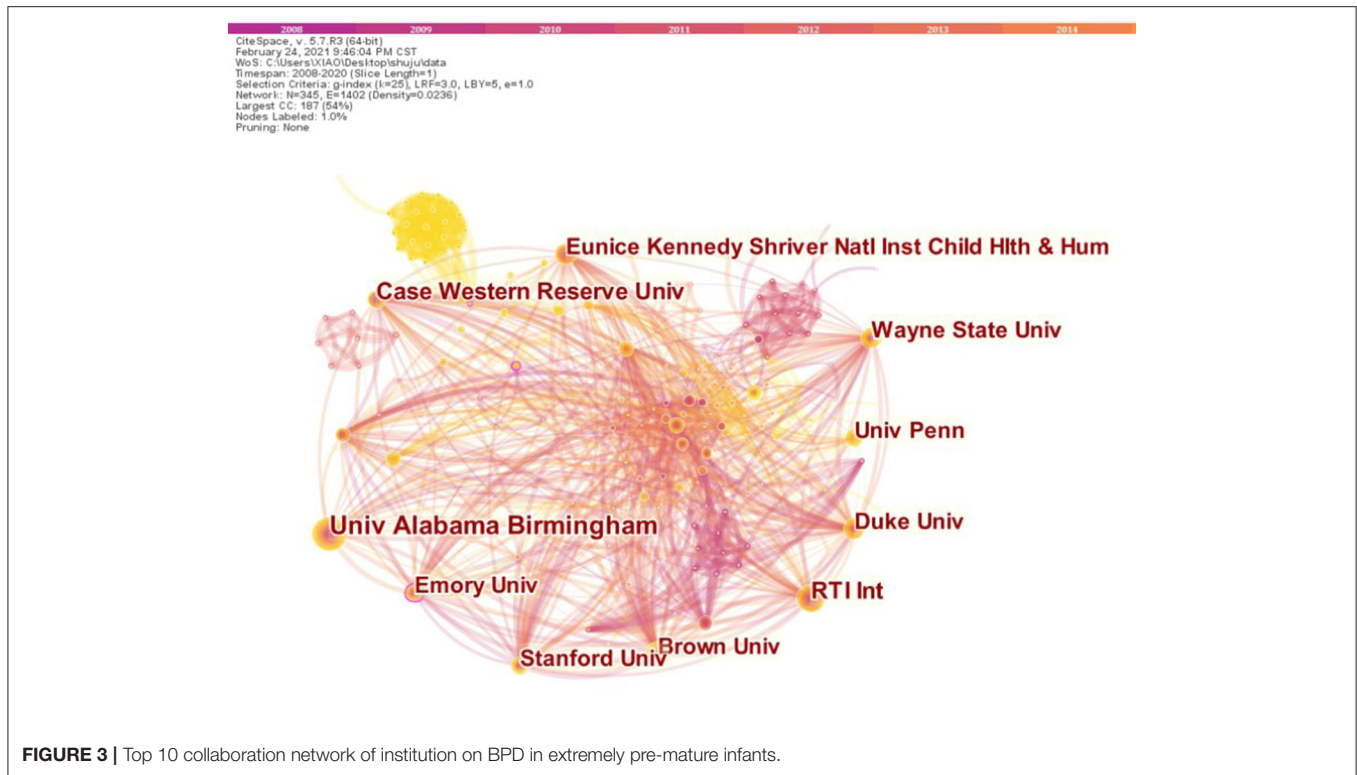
2008 2009 2010 2011 2012 2013 2014

CiteSpace, v. 5.7.R3 (64-bit)
February 24, 2021 9:46:04 PM CST
WoS: C:\Users\XIAO\Desktop\shuju\data
Timespan: 2008-2020 (Slice Length=1)
Selection Criteria: g-index (k=25), LRF=3.0, LBY=5, e=1.0
Network: N=345, E=1402 (Density=0.0236)
Largest CC: 187 (54%)
Nodes Labeled: 1.0%
Pruning: None

Eunice Kennedy Shriver Natl Inst Child Hlth & Hum

Case Western Reserve Univ

Wayne State Univ

Univ Penn

Univ Alabama Birmingham

Duke Univ

Emory Univ

RTI Int

Brown Univ

Stanford Univ

**FIGURE 3 |** Top 10 collaboration network of institution on BPD in extremely pre-mature infants.